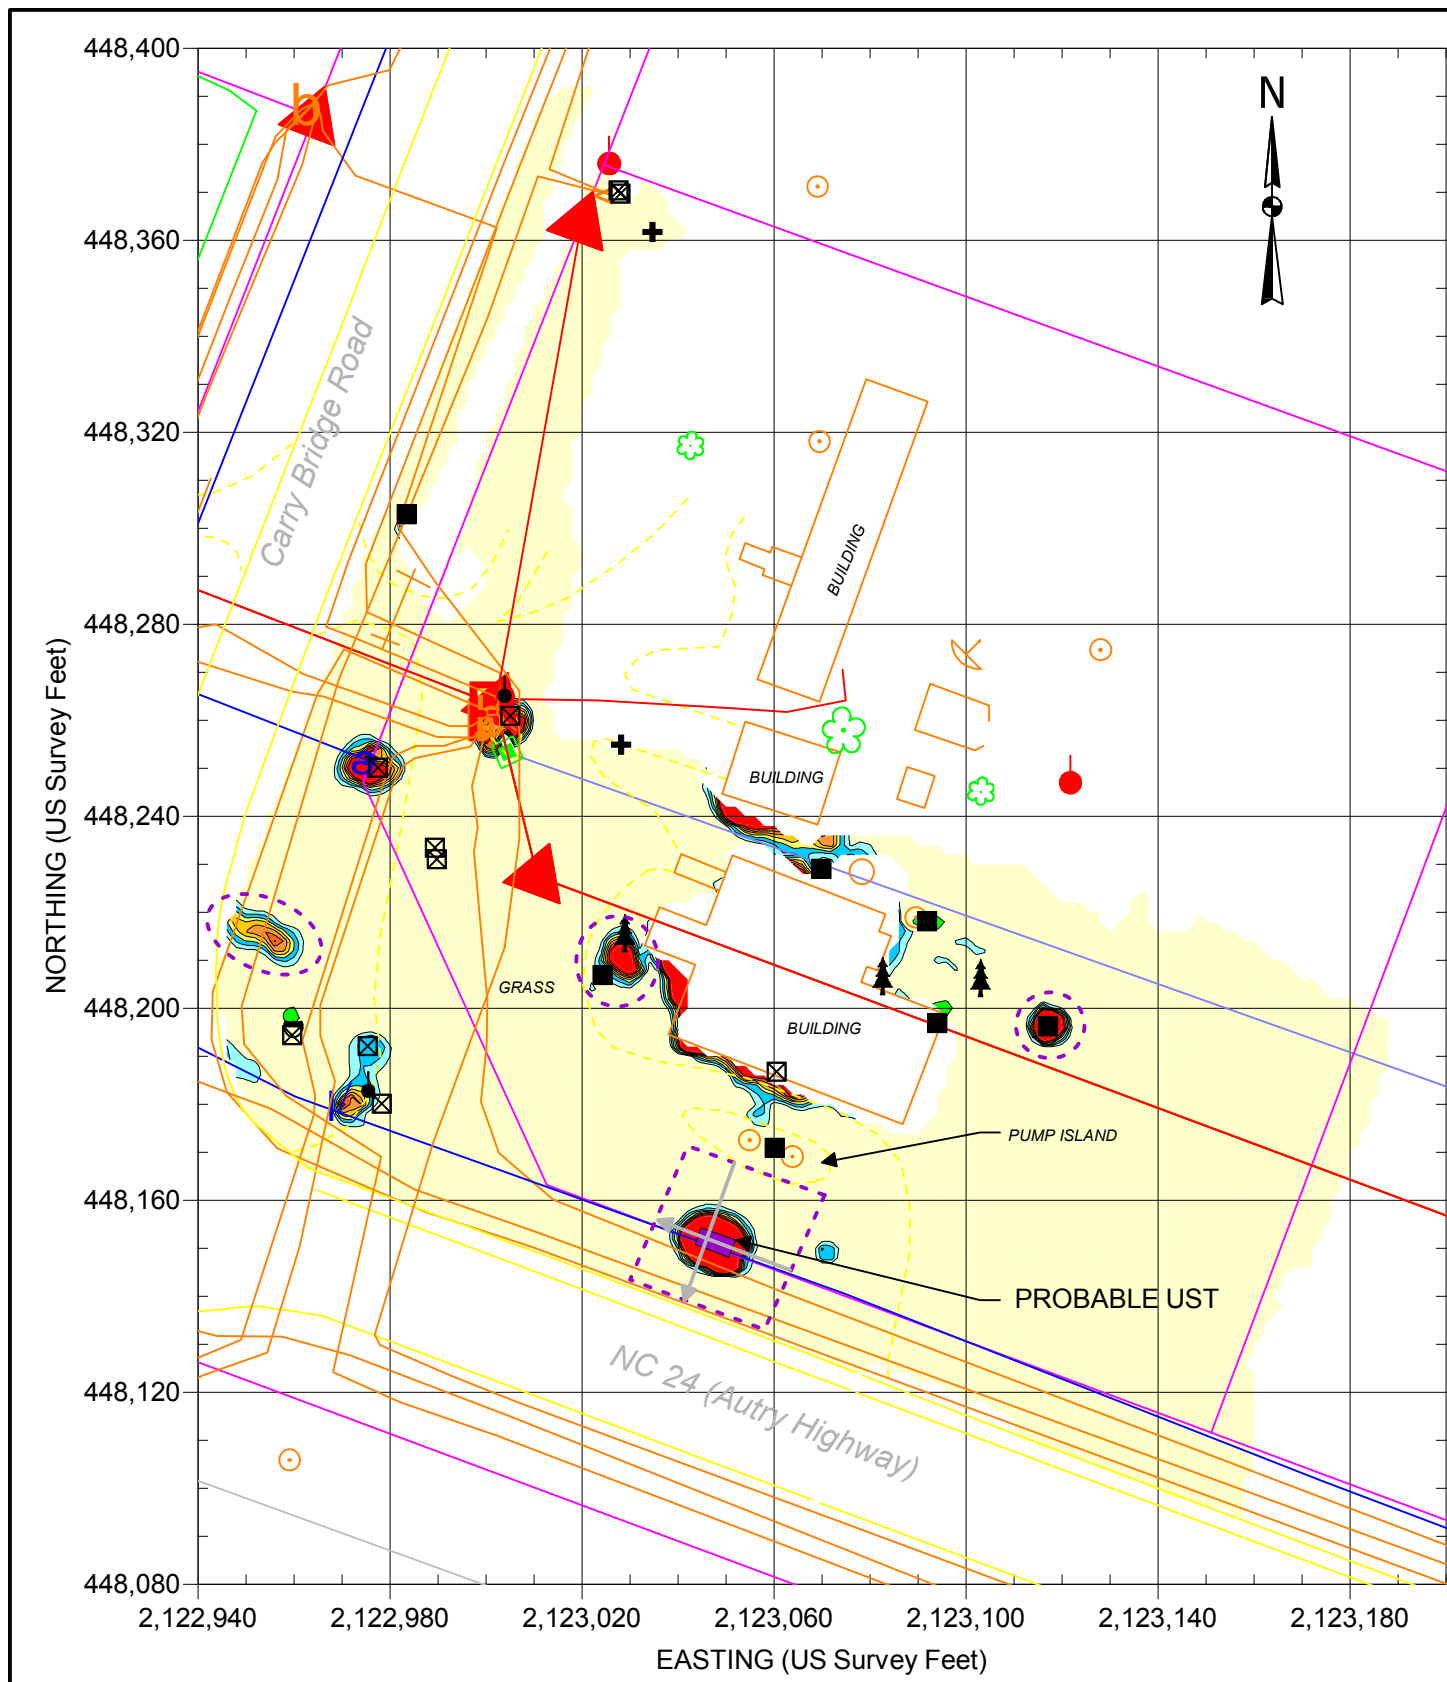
N

448,400
448,360
448,320
448,280
448,240
448,200
448,160
448,120
448,080

NORTHING (US Survey Feet)

Carry Bridge Road

BUILDING

BUILDING

BUILDING

GRASS

PUMP ISLAND

PROBABLE UST

NC 24 (Autry Highway)

2,122,940
2,122,980
2,123,020
2,123,060
2,123,100
2,123,140
2,123,180

EASTING (US Survey Feet)